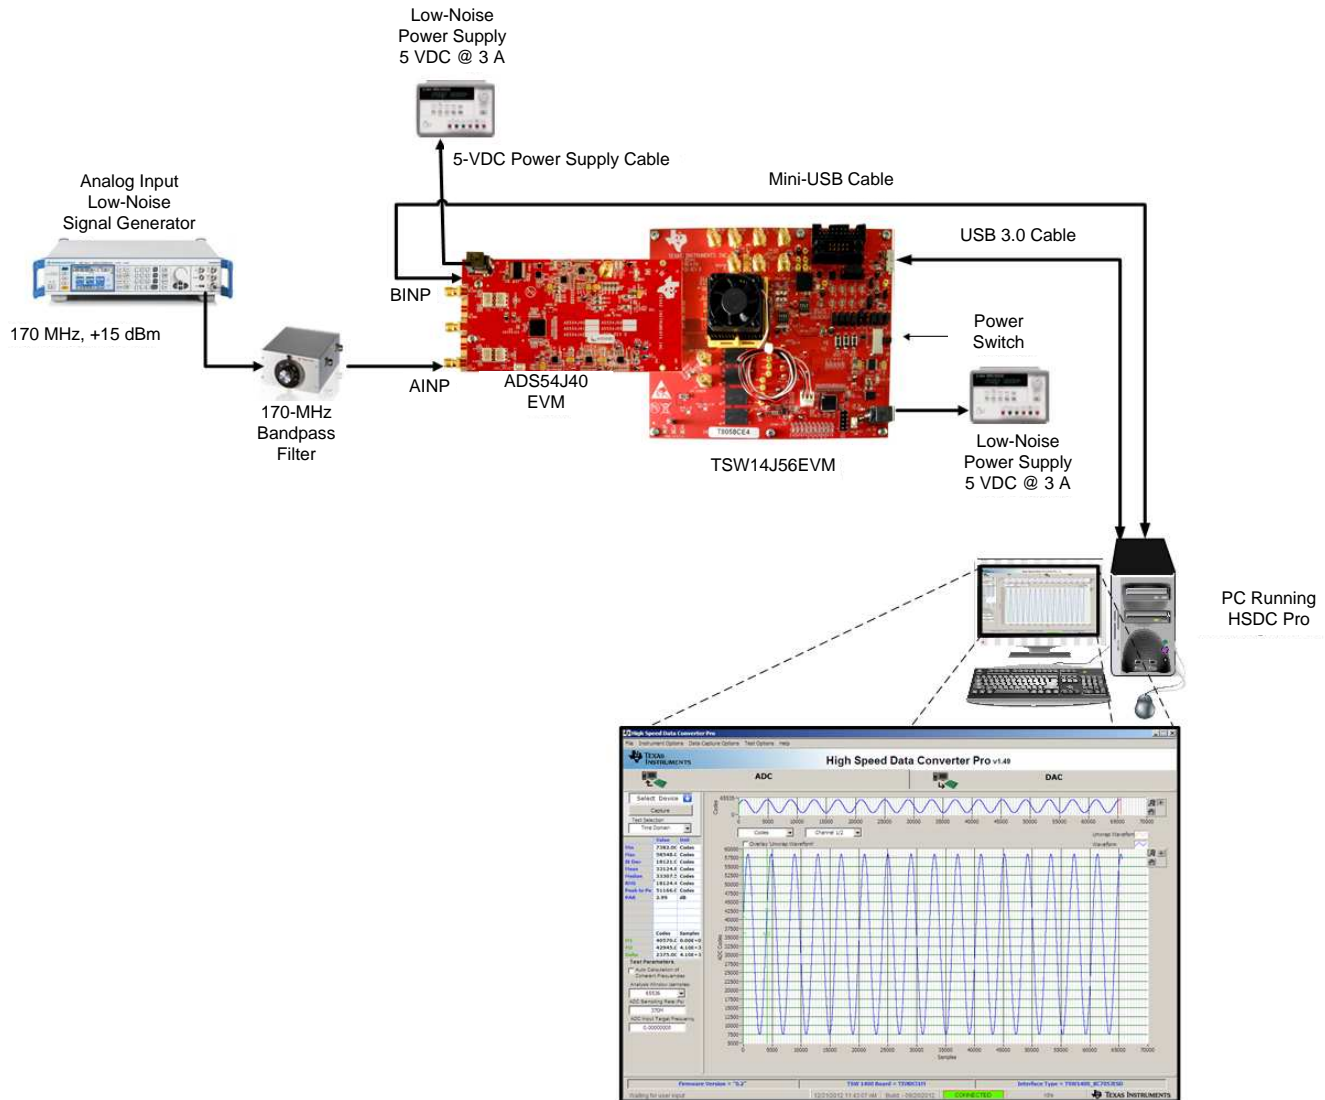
Low-Noise
Power Supply
5 VDC @ 3 A

5-VDC Power Supply Cable

Analog Input
Low-Noise
Signal Generator

Mini-USB Cable

USB 3.0 Cable

BINP

170 MHz, +15 dBm

Power
Switch

AINP

ADS54J40
EVM

170-MHz
Bandpass
Filter

Low-Noise
Power Supply
5 VDC @ 3 A

TSW14J56EVM

PC Running
HSDC Pro

High Speed Data Converter Pro v1.40

ADC

DAC

Select Device

Capture

Time Domain

CONNECTED

Texas Instruments